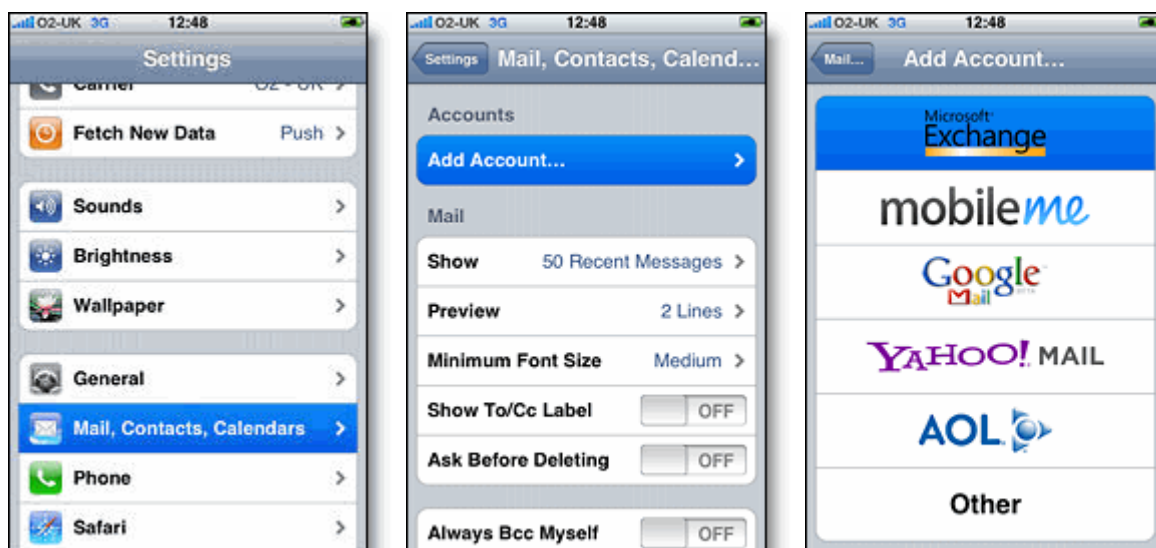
O2-UK 3G 12:48

Settings

Carrier O2 - UK

Fetch New Data Push

Sounds

Brightness

Wallpaper

General

Mail, Contacts, Calendars

Phone

Safari

O2-UK 3G 12:48

Settings Mail, Contacts, Calend...

Accounts

Add Account...

Mail

Show 50 Recent Messages

Preview 2 Lines

Minimum Font Size Medium

Show To/Cc Label OFF

Ask Before Deleting OFF

Always Bcc Myself OFF

O2-UK 3G 12:48

Mail... Add Account...

Microsoft Exchange

mobileme

Google Mail BETA

YAHOO! MAIL

AOL

Other